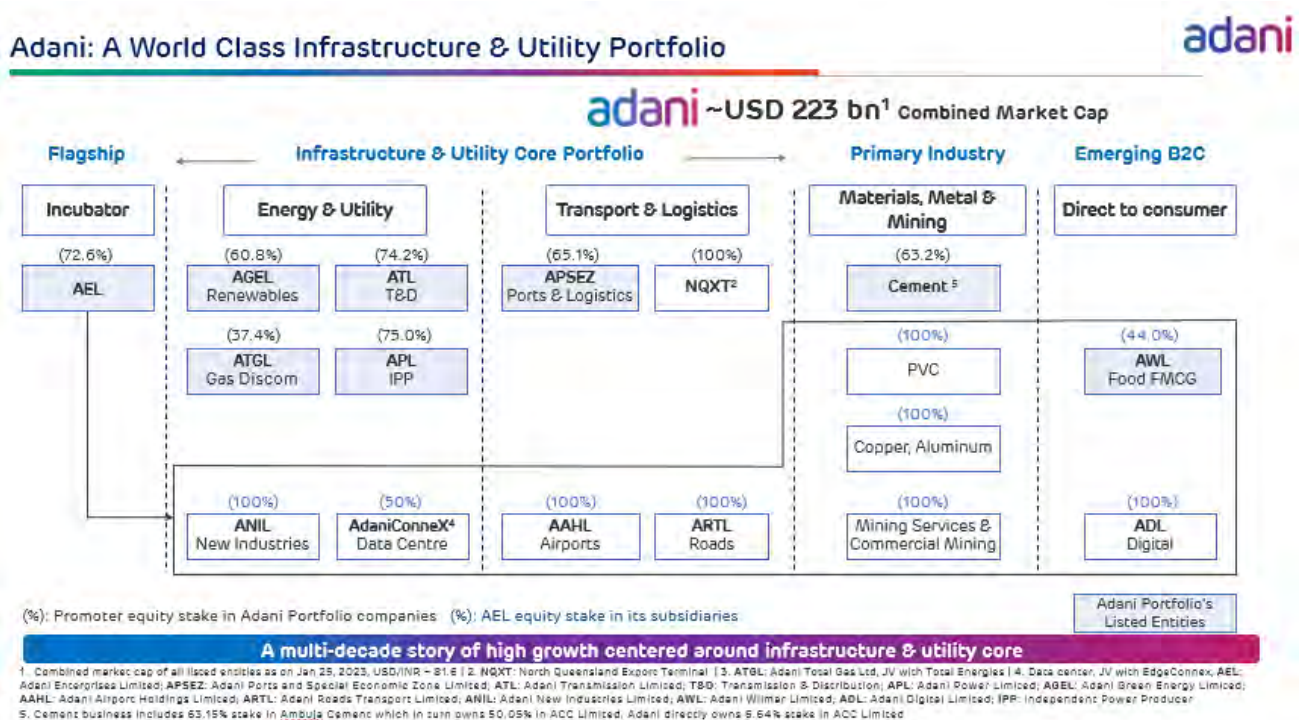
Adani: A World Class Infrastructure & Utility Portfolio

adani

adani ~USD 223 bn$^1$ Combined Market Cap

Flagship

Infrastructure & Utility Core Portfolio

Primary Industry

Emerging B2C

Incubator

Energy & Utility

Transport & Logistics

Materials, Metal & Mining

Direct to consumer

(72.6%)
AEL

(60.8%)
AGEL
Renewables

(74.2%)
ATL
T&D

(65.1%)
APSEZ
Ports & Logistics

(100%)
NQXT$^2$

(63.2%)
Cement $^5$

(37.4%)
ATGL
Gas Discom

(75.0%)
APL
IPP

(100%)
PVC

(44.0%)
AWL
Food FMCG

(100%)
Copper, Aluminum

(100%)
ANIL
New Industries

(50%)
AdaniConneX$^4$
Data Centre

(100%)
AAHL
Airports

(100%)
ARTL
Roads

(100%)
Mining Services & Commercial Mining

(100%)
ADL
Digital

(%): Promoter equity stake in Adani Portfolio companies (%): AEL equity stake in its subsidiaries

Adani Portfolio's Listed Entities

A multi-decade story of high growth centered around infrastructure & utility core

1. Combined market cap of all listed entities as on Jan 25, 2023, USD/INR – 81.6 | 2. NQXT: North Queensland Export Terminal | 3. ATGL: Adani Total Gas Ltd, JV with Total Energies | 4. Data center, JV with EdgeConneX, AEL: Adani Enterprises Limited; APSEZ: Adani Ports and Special Economic Zone Limited; ATL: Adani Transmission Limited; T&D: Transmission & Distribution; APL: Adani Power Limited; AGEL: Adani Green Energy Limited; AAHL: Adani Airport Holdings Limited; ARTL: Adani Roads Transport Limited; ANIL: Adani New Industries Limited; AWL: Adani Wilmar Limited; ADL: Adani Digital Limited; IPP: Independent Power Producer
5. Cement business includes 63.15% stake in Ambuja Cement which in turn owns 50.05% in ACC Limited. Adani directly owns 6.64% stake in ACC Limited